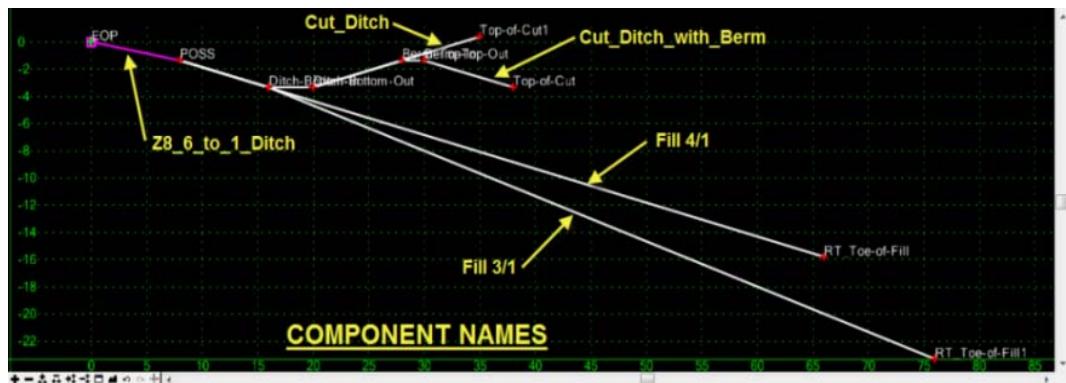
Cut_Ditch

Top-of-Cut1

Cut_Ditch_with_Berm

EOP

POSS

Berm-Top-Out

Ditch-Bottom-Out

Top-of-Cut

Z8_6_to_1_Ditch

Fill 4/1

Fill 3/1

RT_Toe-of-Fill

RT_Toe-of-Fill1

COMPONENT NAMES

0
-2
-4
-6
-8
-10
-12
-14
-16
-18
-20
-22

0 5 10 15 20 25 30 35 40 45 50 55 60 65 70 75 80 85